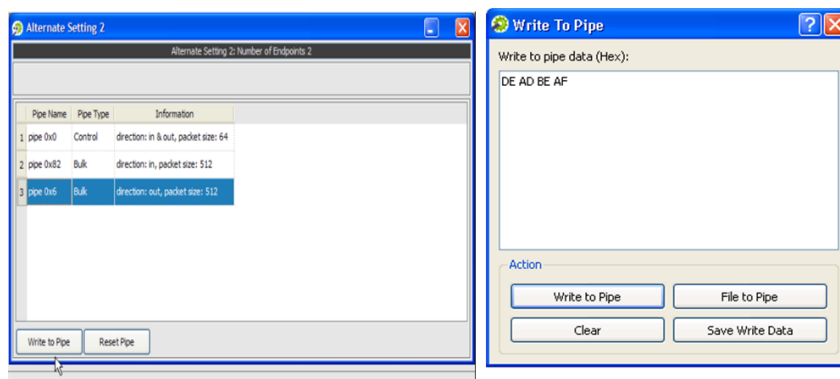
Alternate Setting 2

Alternate Setting 2: Number of Endpoints 2

| | Pipe Name | Pipe Type | Information |
|---|---|---|---|
| 1 | pipe 0x0 | Control | direction: in & out, packet size: 64 |
| 2 | pipe 0x82 | Bulk | direction: in, packet size: 512 |
| 3 | pipe 0x6 | Bulk | direction: out, packet size: 512 |

Write to Pipe
Reset Pipe

Write To Pipe

Write to pipe data (Hex):

DE AD BE AF

Action

Write to Pipe
File to Pipe
Clear
Save Write Data